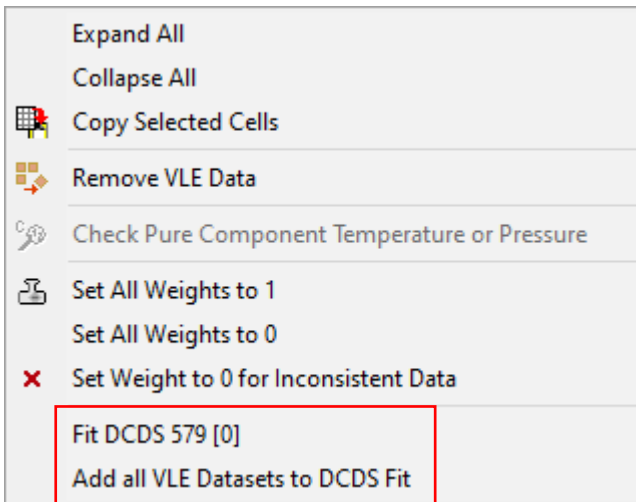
Expand All
Collapse All
Copy Selected Cells
Remove VLE Data
Check Pure Component Temperature or Pressure
Set All Weights to 1
Set All Weights to 0
Set Weight to 0 for Inconsistent Data
Fit DCDS 579 [0]
Add all VLE Datasets to DCDS Fit